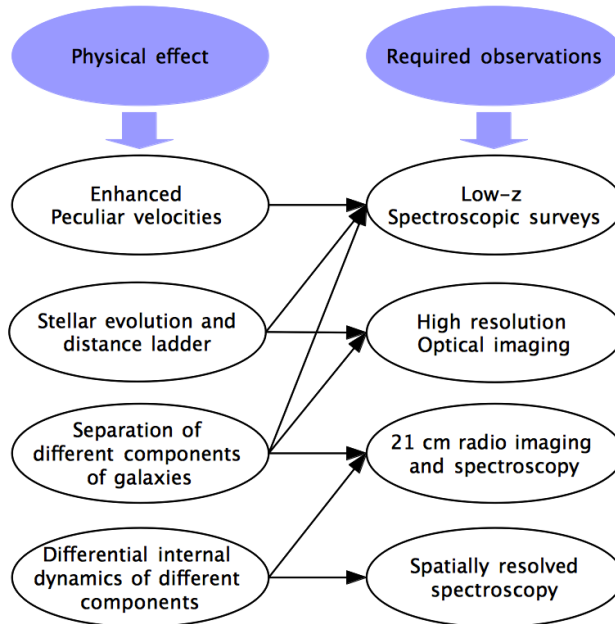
Physical effect

Required observations

Enhanced Peculiar velocities

Low-z Spectroscopic surveys

Stellar evolution and distance ladder

High resolution Optical imaging

Separation of different components of galaxies

21 cm radio imaging and spectroscopy

Differential internal dynamics of different components

Spatially resolved spectroscopy